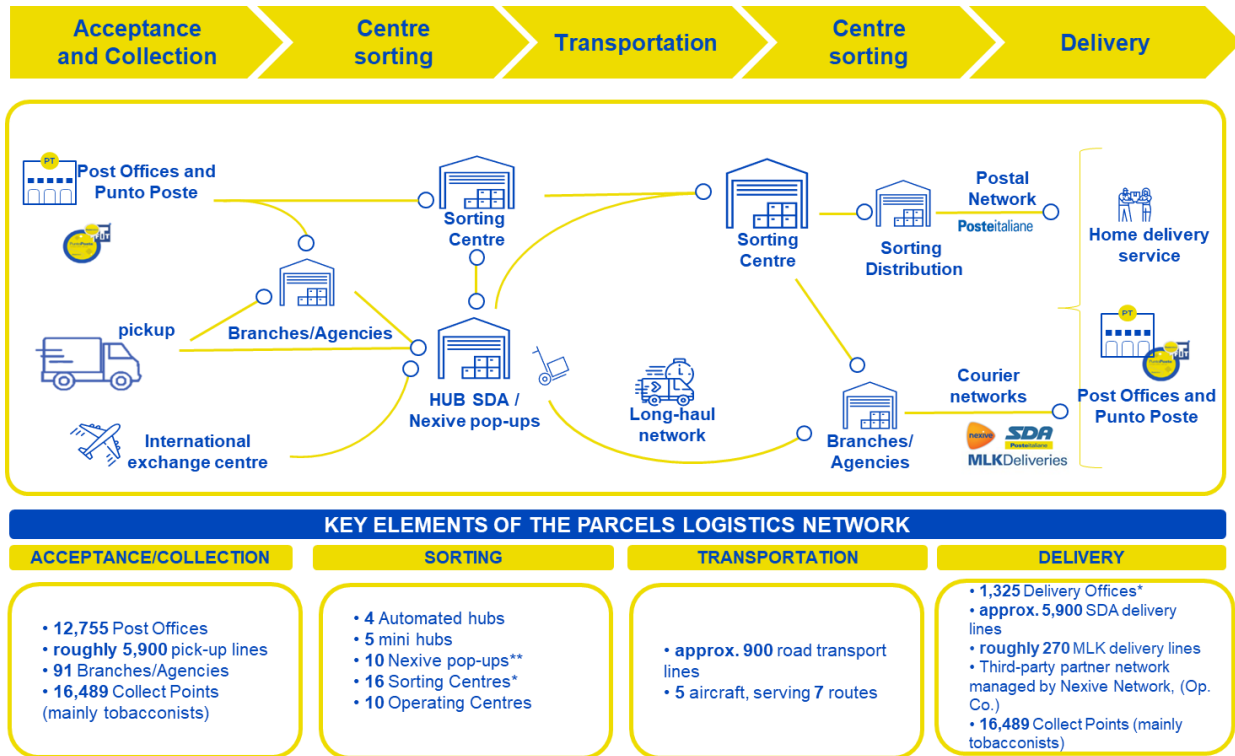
Acceptance and Collection

Centre sorting

Transportation

Centre sorting

Delivery

PT

Post Offices and Punto Poste

Sorting Centre

Postal Network

Posteitaliane

Sorting Centre

Sorting Distribution

Home delivery service

pickup

Branches/Agencies

HUB SDA / Nexive pop-ups

Long-haul network

PT

Post Offices and Punto Poste

Courier networks

International exchange centre

Branches/ Agencies

nexive

SDA

MLKDeliveries

KEY ELEMENTS OF THE PARCELS LOGISTICS NETWORK

ACCEPTANCE/COLLECTION

• 12,755 Post Offices
• roughly 5,900 pick-up lines
• 91 Branches/Agencies
• 16,489 Collect Points (mainly tobacconists)

SORTING

• 4 Automated hubs
• 5 mini hubs
• 10 Nexive pop-ups**
• 16 Sorting Centres*
• 10 Operating Centres

TRANSPORTATION

• approx. 900 road transport lines
• 5 aircraft, serving 7 routes

DELIVERY

• 1,325 Delivery Offices*
• approx. 5,900 SDA delivery lines
• roughly 270 MLK delivery lines
• Third-party partner network managed by Nexive Network, (Op. Co.)
• 16,489 Collect Points (mainly tobacconists)